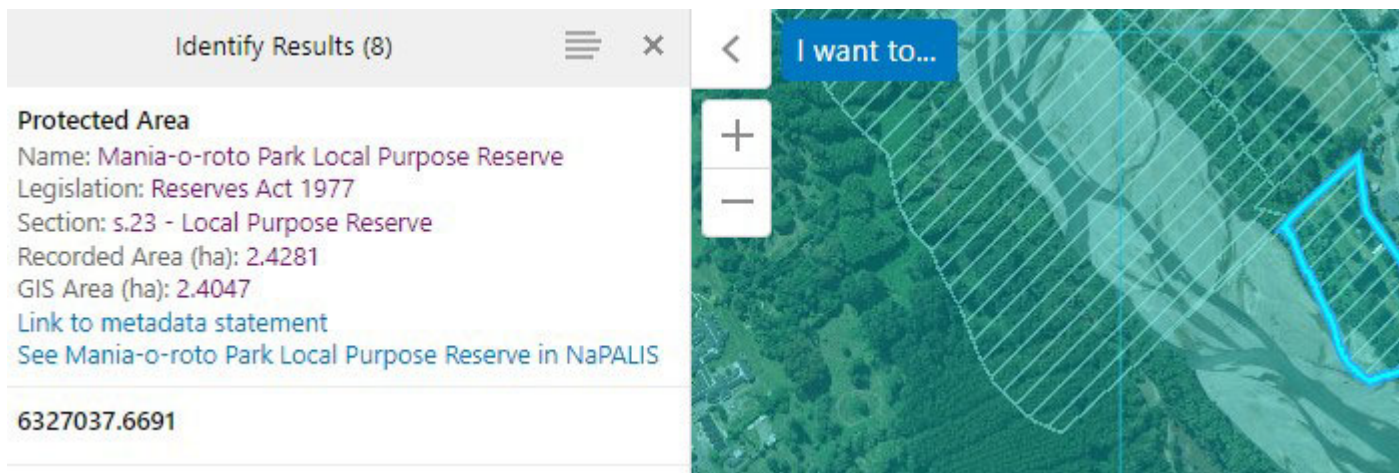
Identify Results (8)

I want to...

Protected Area
Name: Mania-o-roto Park Local Purpose Reserve
Legislation: Reserves Act 1977
Section: s.23 - Local Purpose Reserve
Recorded Area (ha): 2.4281
GIS Area (ha): 2.4047
Link to metadata statement
See Mania-o-roto Park Local Purpose Reserve in NaPALIS

6327037.6691